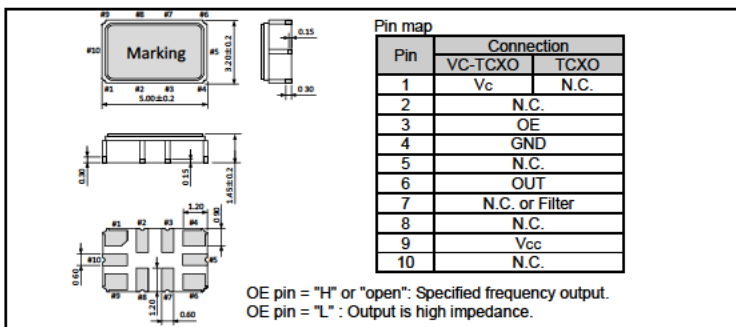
#9 #8 #7 #6

#10 Marking #5

#1 #2 #3 #4

5.00±0.2

3.20±0.2

0.15

0.30

0.30

0.15

1.45±0.2

1.20

0.90

#1 #2 #3 #4

#10 #5

0.60

#9 #8 #7 #6

1.20

0.60

Pin map

| Pin | Connection | |
|---|---|---|
| | VC-TCXO | TCXO |
| 1 | Vc | N.C. |
| 2 | N.C. | |
| 3 | OE | |
| 4 | GND | |
| 5 | N.C. | |
| 6 | OUT | |
| 7 | N.C. or Filter | |
| 8 | N.C. | |
| 9 | Vcc | |
| 10 | N.C. | |

OE pin = "H" or "open": Specified frequency output.
OE pin = "L" : Output is high impedance.